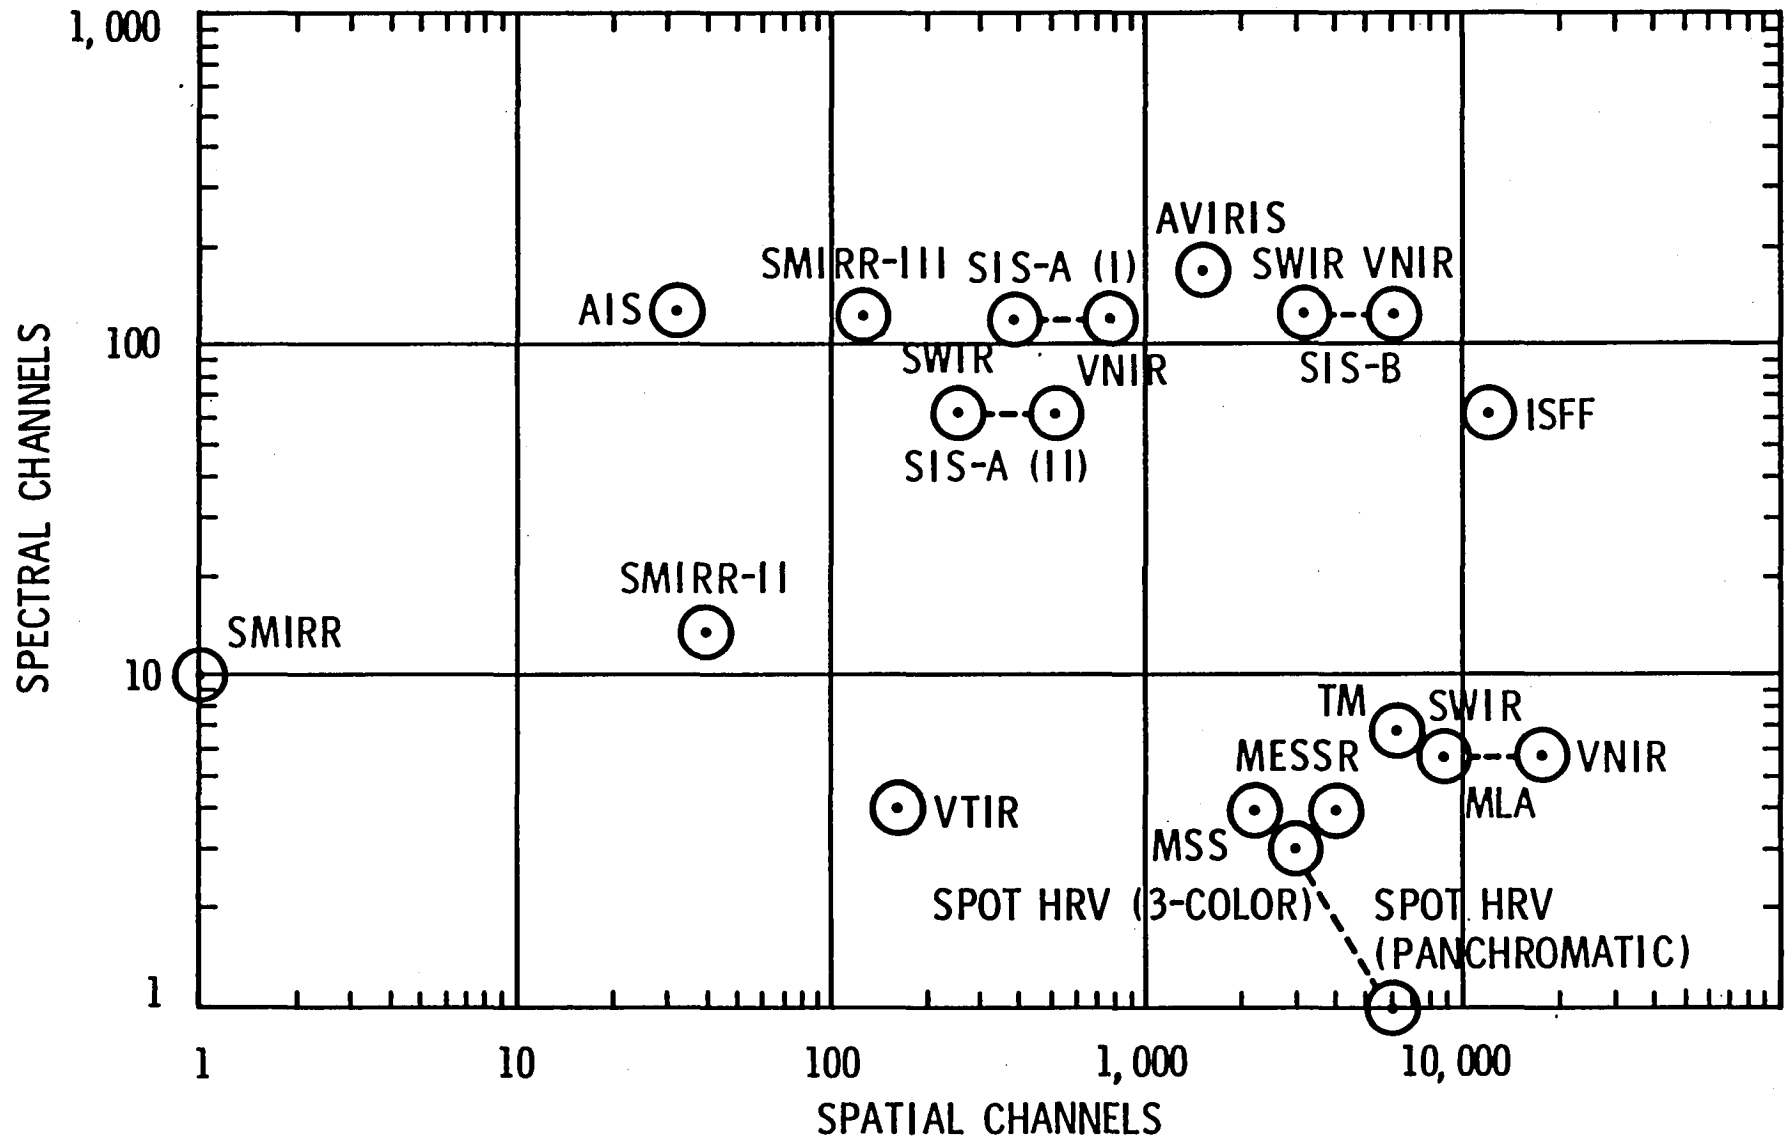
1,000

100

10

1

SPECTRAL CHANNELS

AVIRIS

SMIRR-III SIS-A (I)

SWIR VNIR

AIS

SWIR

VNIR

SIS-B

ISFF

SIS-A (II)

SMIRR-II

SMIRR

TM

SWIR

MESSR

VNIR

MLA

VTIR

MSS

SPOT HRV (3-COLOR)

SPOT HRV (PANCHROMATIC)

1

10

100

1,000

10,000

SPATIAL CHANNELS